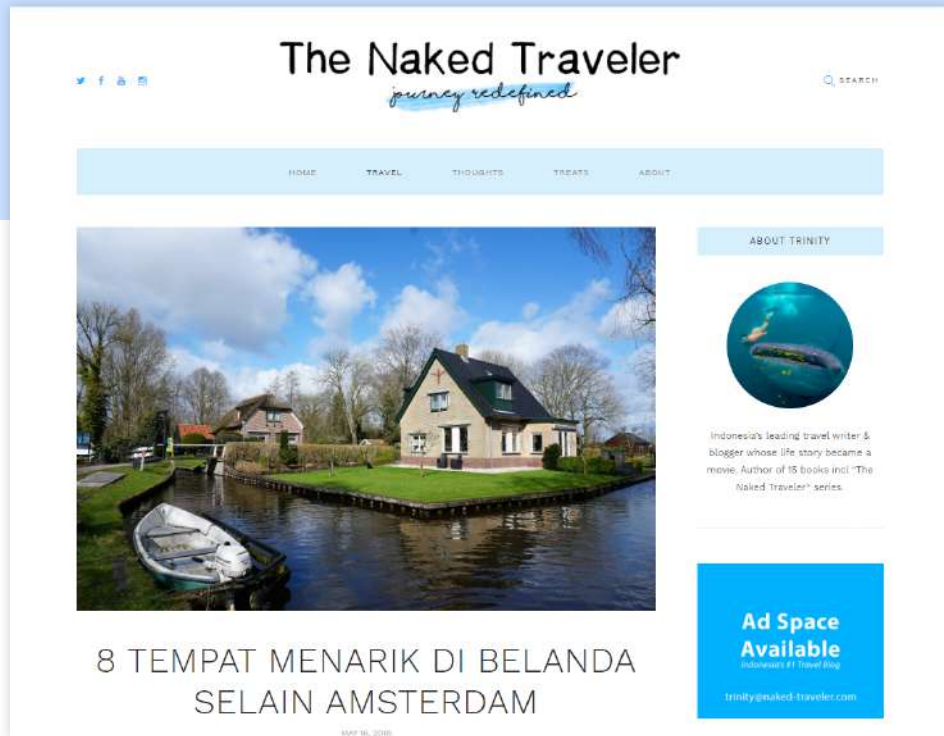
The Naked Traveler
journey redefined

SEARCH

HOME TRAVEL THOUGHTS TREATS ABOUT

ABOUT TRINITY

Indonesia's leading travel writer & blogger whose life story became a movie. Author of 15 books incl "The Naked Traveler" series.

Ad Space Available
Indonesia's #1 Travel Blog
trinity@naked-traveler.com

8 TEMPAT MENARIK DI BELANDA SELAIN AMSTERDAM

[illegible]